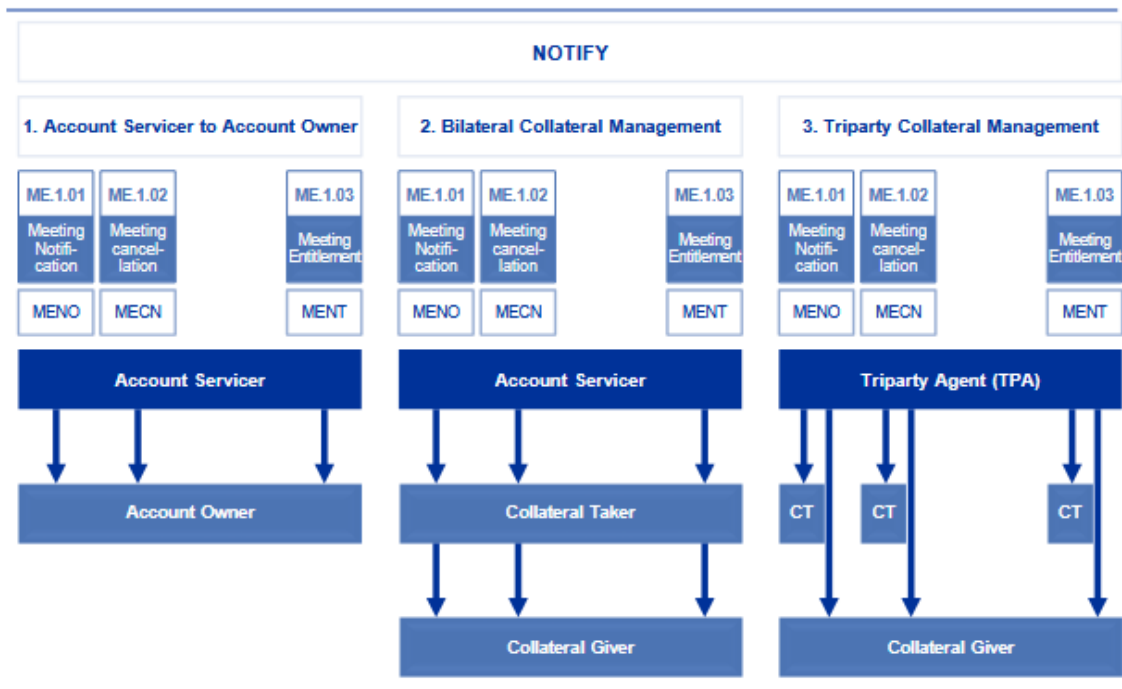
NOTIFY

1. Account Servicer to Account Owner

ME.1.01
Meeting Notification
MENO

ME.1.02
Meeting cancellation
MECN

ME.1.03
Meeting Entitlement
MENT

Account Servicer

Account Owner

2. Bilateral Collateral Management

ME.1.01
Meeting Notification
MENO

ME.1.02
Meeting cancellation
MECN

ME.1.03
Meeting Entitlement
MENT

Account Servicer

Collateral Taker

Collateral Giver

3. Triparty Collateral Management

ME.1.01
Meeting Notification
MENO

ME.1.02
Meeting cancellation
MECN

ME.1.03
Meeting Entitlement
MENT

Triparty Agent (TPA)

CT

CT

CT

Collateral Giver